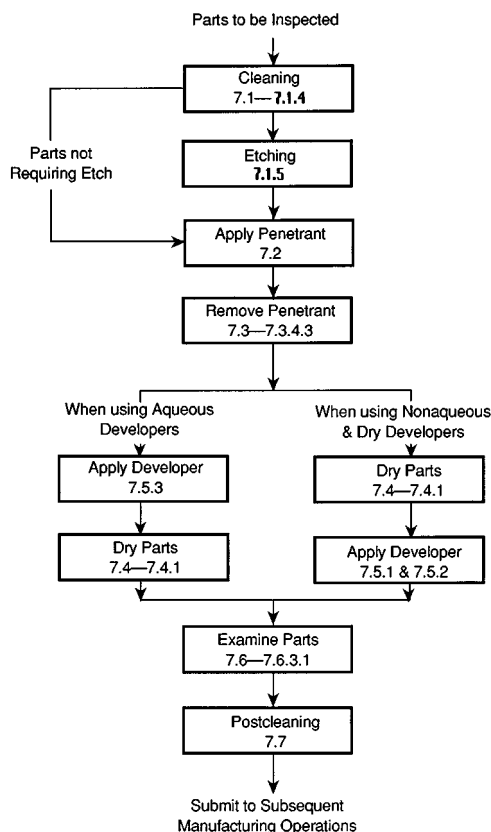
Parts to be Inspected

Cleaning
7.1—7.1.4

Parts not Requiring Etch

Etching
7.1.5

Apply Penetrant
7.2

Remove Penetrant
7.3—7.3.4.3

When using Aqueous Developers

Apply Developer
7.5.3

Dry Parts
7.4—7.4.1

When using Nonaqueous & Dry Developers

Dry Parts
7.4—7.4.1

Apply Developer
7.5.1 & 7.5.2

Examine Parts
7.6—7.6.3.1

Postcleaning
7.7

Submit to Subsequent Manufacturing Operations